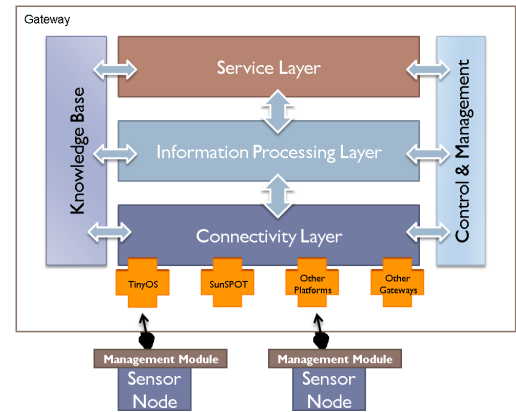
Gateway

Knowledge Base

Service Layer

Information Processing Layer

Connectivity Layer

Control & Management

TinyOS

SunSPOT

Other Platforms

Other Gateways

Management Module

Sensor Node

Management Module

Sensor Node